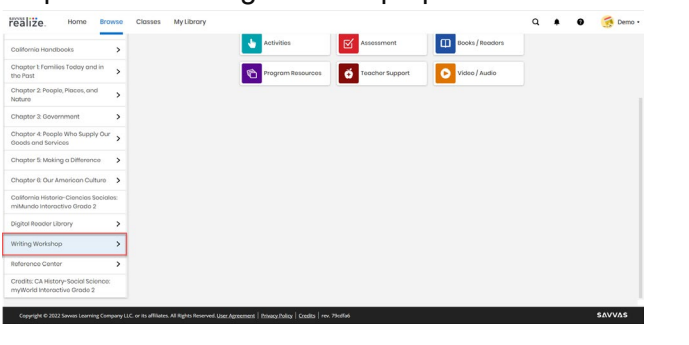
SAVVAS realize. Home Browse Classes My Library Demo

California Handbooks >
Chapter 1: Families Today and in the Past >
Chapter 2: People, Places, and Nature >
Chapter 3: Government >
Chapter 4: People Who Supply Our Goods and Services >
Chapter 5: Making a Difference >
Chapter 6: Our American Culture >
California Historia-Ciencias Sociales: miMundo Interactivo Grado 2
Digital Reader Library >
Writing Workshop >
Reference Center >
Credits: CA History-Social Science: myWorld Interactive Grade 2

Activities
Assessment
Books / Readers
Program Resources
Teacher Support
Video / Audio

Copyright © 2022 Savvas Learning Company LLC. or its affiliates. All Rights Reserved. User Agreement | Privacy Policy | Credits | rev. 79cd5a6

SAVVAS